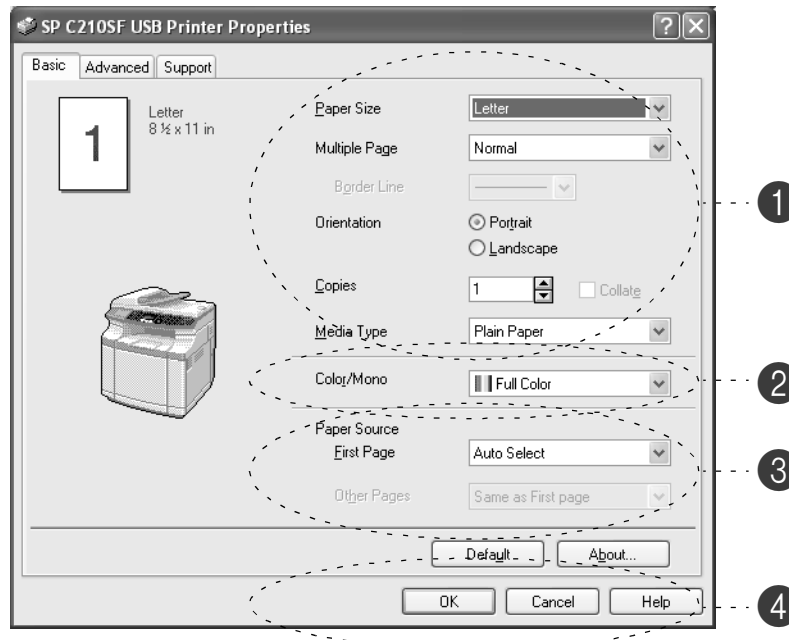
SP C210SF USB Printer Properties

Basic | Advanced | Support

1

Letter
8 ½ x 11 in

Paper Size | Letter
Multiple Page | Normal
Border Line
Orientation | Portrait
Landscape
Copies | 1 | Collate
Media Type | Plain Paper

Color/Mono | Full Color

Paper Source
First Page | Auto Select
Other Pages | Same as First page

Default... | About...

OK | Cancel | Help

1
2
3
4